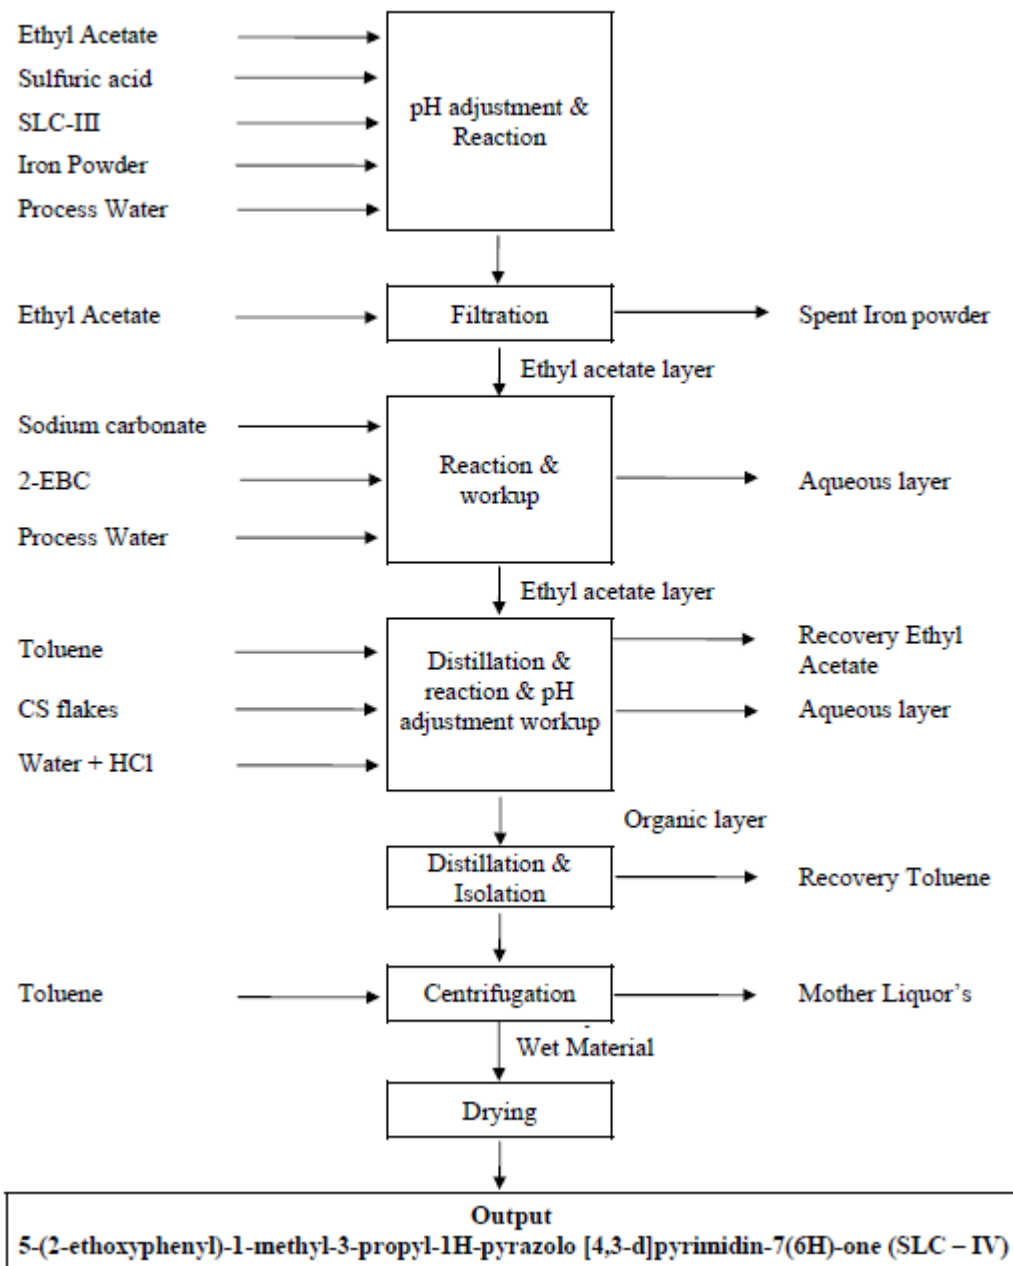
Ethyl Acetate
Sulfuric acid
SLC-III
Iron Powder
Process Water

pH adjustment & Reaction

Ethyl Acetate

Filtration

Spent Iron powder

Ethyl acetate layer

Sodium carbonate
2-EBC
Process Water

Reaction & workup

Aqueous layer

Ethyl acetate layer

Toluene
CS flakes
Water + HCl

Distillation & reaction & pH adjustment workup

Recovery Ethyl Acetate
Aqueous layer

Organic layer

Distillation & Isolation

Recovery Toluene

Toluene

Centrifugation

Mother Liquor's

Wet Material

Drying

Output
5-(2-ethoxyphenyl)-1-methyl-3-propyl-1H-pyrazolo [4,3-d]pyrimidin-7(6H)-one (SLC – IV)